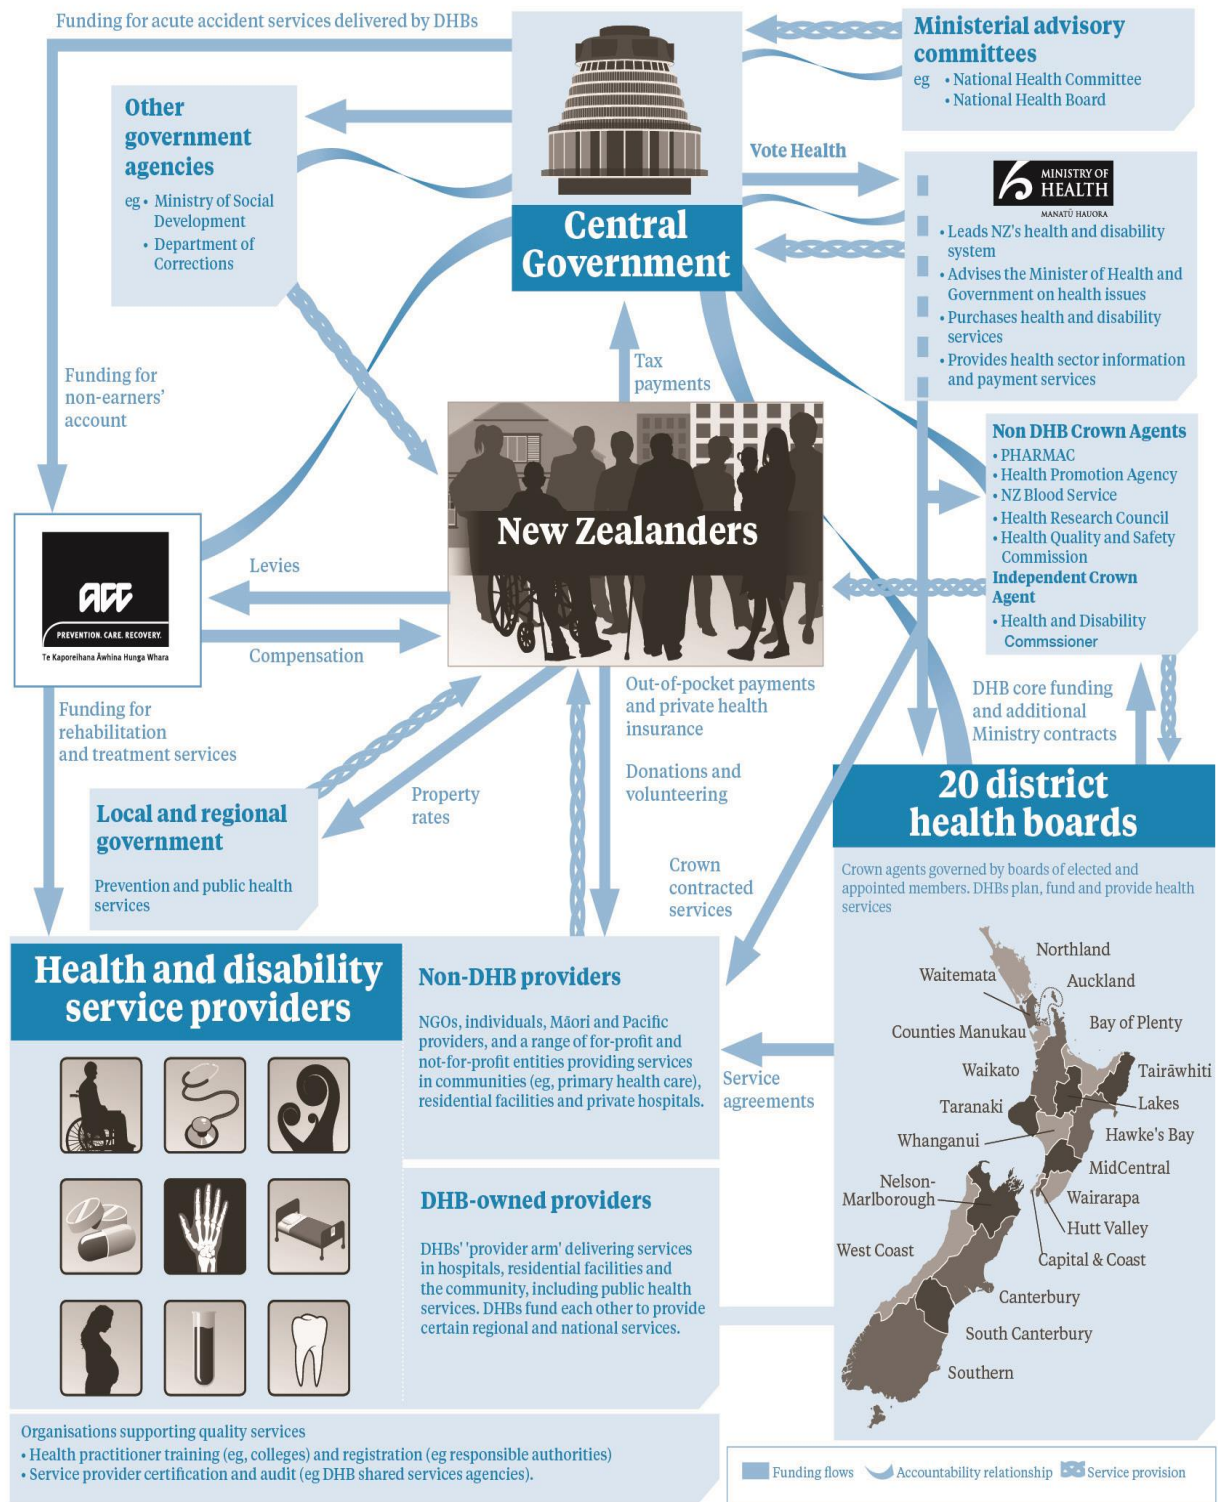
Funding for acute accident services delivered by DHBs

Ministerial advisory committees
eg • National Health Committee
• National Health Board

Other government agencies
eg • Ministry of Social Development
• Department of Corrections

Central Government

Vote Health

MINISTRY OF HEALTH
MANATŪ HAUORA

• Leads NZ's health and disability system
• Advises the Minister of Health and Government on health issues
• Purchases health and disability services
• Provides health sector information and payment services

Non DHB Crown Agents
• PHARMAC
• Health Promotion Agency
• NZ Blood Service
• Health Research Council
• Health Quality and Safety Commission
Independent Crown Agent
• Health and Disability Commssioner

Funding for non-earners' account

Tax payments

New Zealanders

ACC
PREVENTION. CARE. RECOVERY.
Te Kaporeihana Āwhina Hunga Whara

Levies

Compensation

Funding for rehabilitation and treatment services

Out-of-pocket payments and private health insurance

Donations and volunteering

DHB core funding and additional Ministry contracts

Local and regional government
Prevention and public health services

Property rates

Crown contracted services

20 district health boards
Crown agents governed by boards of elected and appointed members. DHBs plan, fund and provide health services

Northland
Waitemata
Auckland
Counties Manukau
Bay of Plenty
Waikato
Tairāwhiti
Taranaki
Lakes
Hawke's Bay
Whanganui
MidCentral
Nelson-Marlborough
Wairarapa
Hutt Valley
West Coast
Capital & Coast
Canterbury
South Canterbury
Southern

Health and disability service providers

Non-DHB providers
NGOs, individuals, Māori and Pacific providers, and a range of for-profit and not-for-profit entities providing services in communities (eg, primary health care), residential facilities and private hospitals.

Service agreements

DHB-owned providers
DHBs' 'provider arm' delivering services in hospitals, residential facilities and the community, including public health services. DHBs fund each other to provide certain regional and national services.

Organisations supporting quality services
• Health practitioner training (eg, colleges) and registration (eg responsible authorities)
• Service provider certification and audit (eg DHB shared services agencies).

Funding flows
Accountability relationship
Service provision